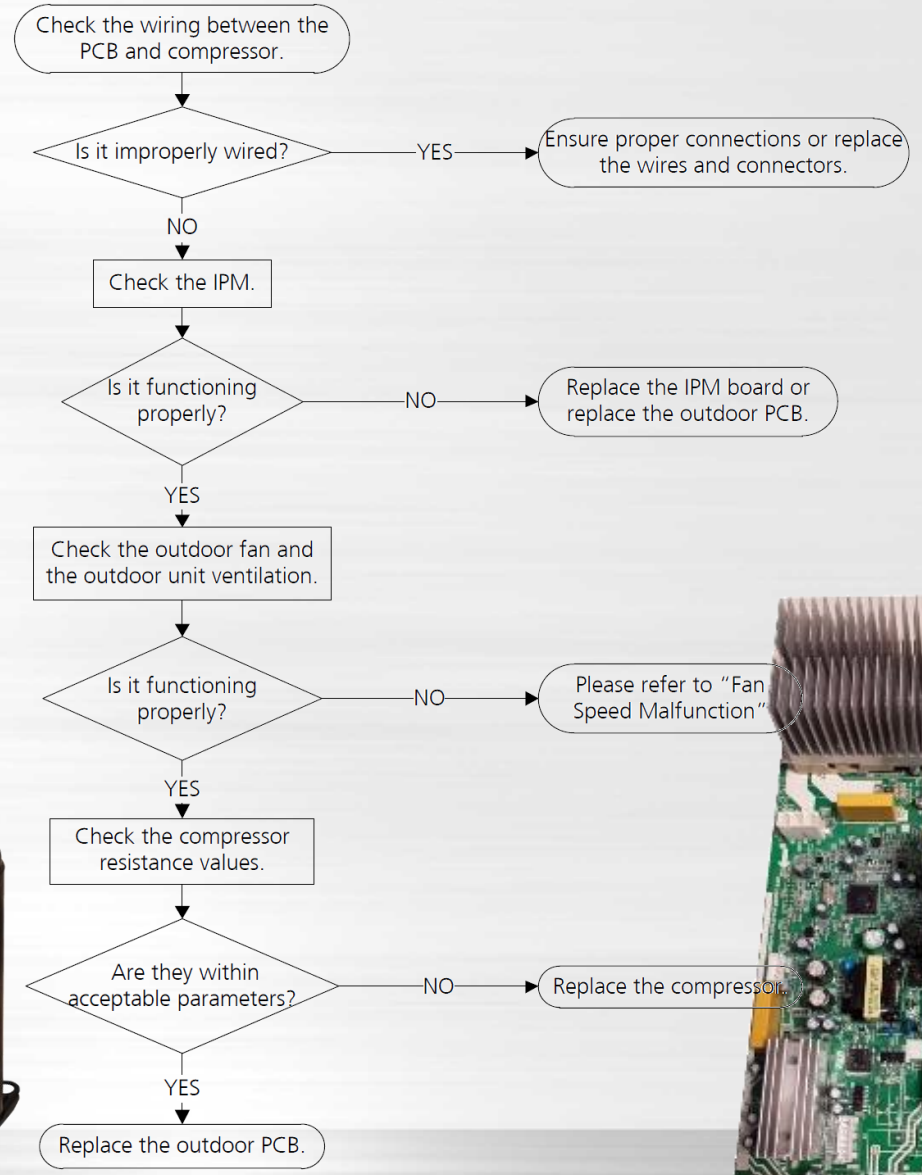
Check the wiring between the PCB and compressor.

Is it improperly wired?

YES

Ensure proper connections or replace the wires and connectors.

NO

Check the IPM.

Is it functioning properly?

NO

Replace the IPM board or replace the outdoor PCB.

YES

Check the outdoor fan and the outdoor unit ventilation.

Is it functioning properly?

NO

Please refer to "Fan Speed Malfunction"

YES

Check the compressor resistance values.

Are they within acceptable parameters?

NO

Replace the compressor.

YES

Replace the outdoor PCB.